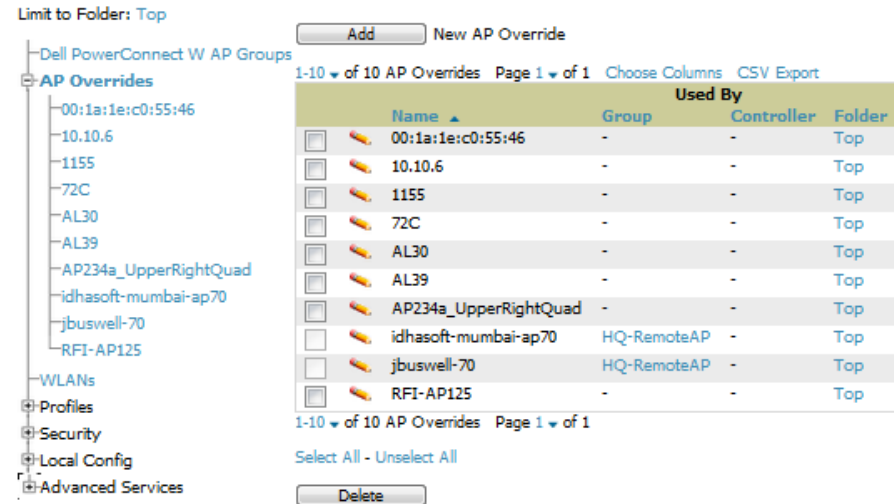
Limit to Folder: Top

Dell PowerConnect W AP Groups
AP Overrides
00:1a:1e:c0:55:46
10.10.6
1155
72C
AL30
AL39
AP234a_UpperRightQuad
idhasoft-mumbai-ap70
jbuswell-70
RFI-AP125
WLANs
Profiles
Security
Local Config
Advanced Services

Add New AP Override

1-10 of 10 AP Overrides Page 1 of 1 Choose Columns CSV Export

| | | Name ▲ | Used By Group | Used By Controller | Used By Folder |
|---|---|---|---|---|---|
| | | 00:1a:1e:c0:55:46 | - | - | Top |
| | | 10.10.6 | - | - | Top |
| | | 1155 | - | - | Top |
| | | 72C | - | - | Top |
| | | AL30 | - | - | Top |
| | | AL39 | - | - | Top |
| | | AP234a_UpperRightQuad | - | - | Top |
| | | idhasoft-mumbai-ap70 | HQ-RemoteAP | - | Top |
| | | jbuswell-70 | HQ-RemoteAP | - | Top |
| | | RFI-AP125 | - | - | Top |

1-10 of 10 AP Overrides Page 1 of 1

Select All - Unselect All

Delete